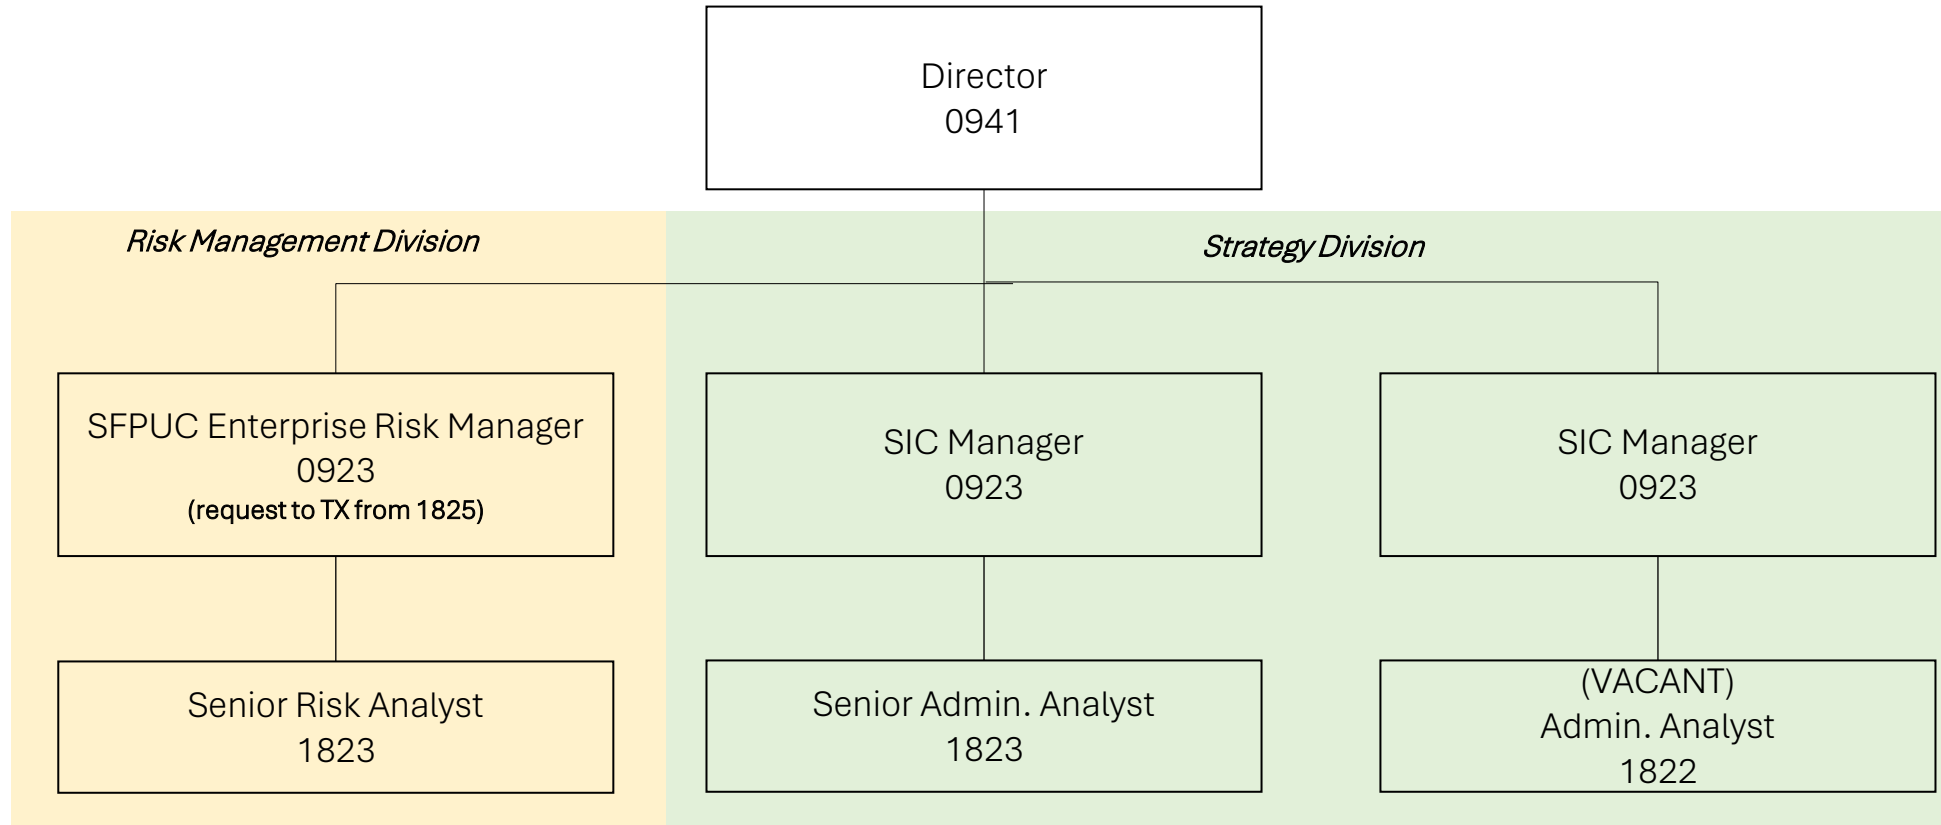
Director
0941

Risk Management Division

Strategy Division

SFPUC Enterprise Risk Manager
0923
(request to TX from 1825)

SIC Manager
0923

SIC Manager
0923

Senior Risk Analyst
1823

Senior Admin. Analyst
1823

(VACANT)
Admin. Analyst
1822